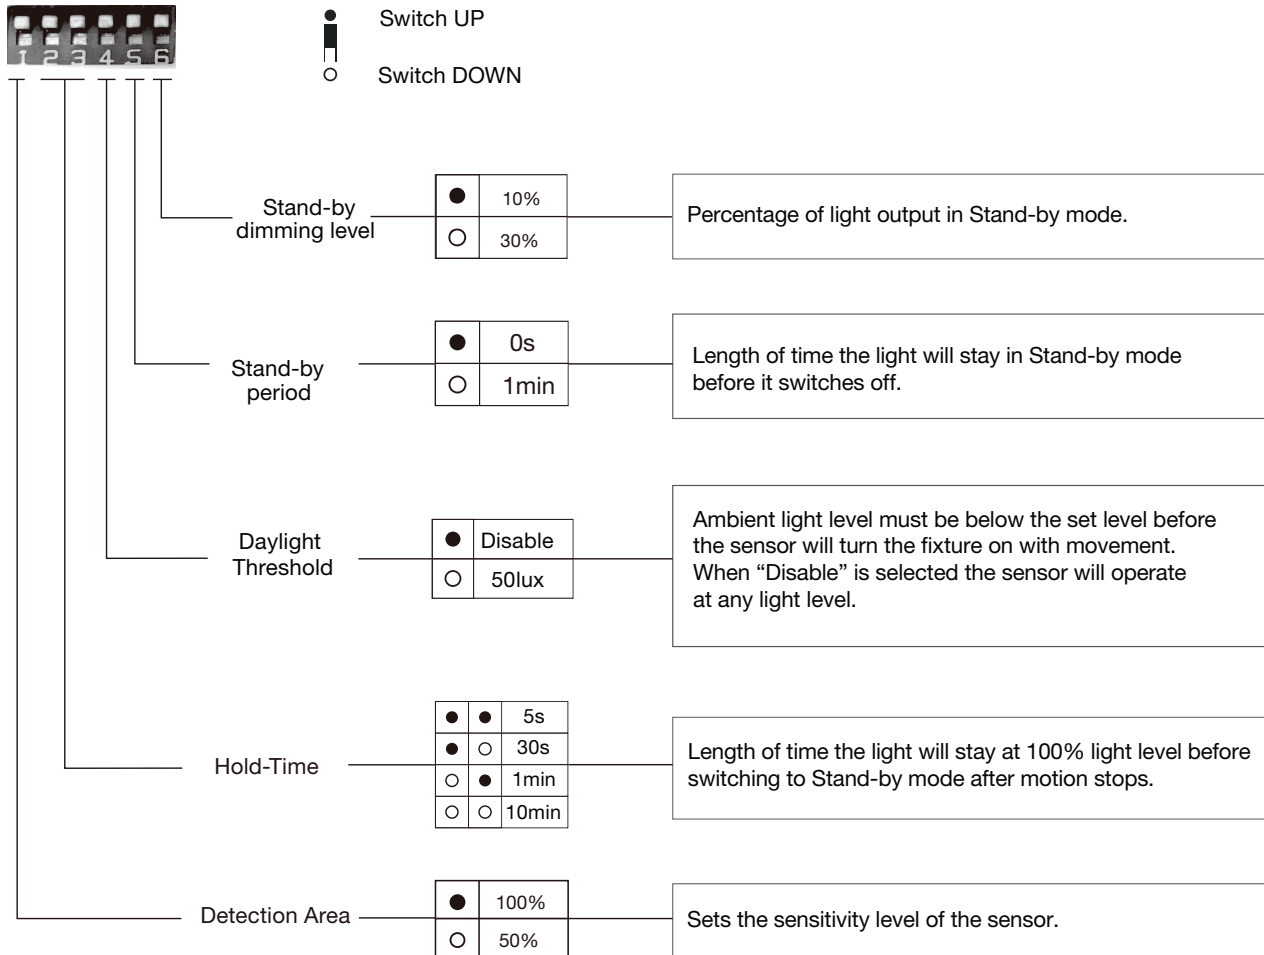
1 2 3 4 5 6

● Switch UP
○ Switch DOWN

Stand-by dimming level

| ● | 10% |
|---|---|
| ○ | 30% |

Percentage of light output in Stand-by mode.

Stand-by period

| ● | 0s |
|---|---|
| ○ | 1min |

Length of time the light will stay in Stand-by mode before it switches off.

Daylight Threshold

| ● | Disable |
|---|---|
| ○ | 50lux |

Ambient light level must be below the set level before the sensor will turn the fixture on with movement. When “Disable” is selected the sensor will operate at any light level.

Hold-Time

| ● | ● | 5s |
|---|---|---|
| ● | ○ | 30s |
| ○ | ● | 1min |
| ○ | ○ | 10min |

Length of time the light will stay at 100% light level before switching to Stand-by mode after motion stops.

Detection Area

| ● | 100% |
|---|---|
| ○ | 50% |

Sets the sensitivity level of the sensor.